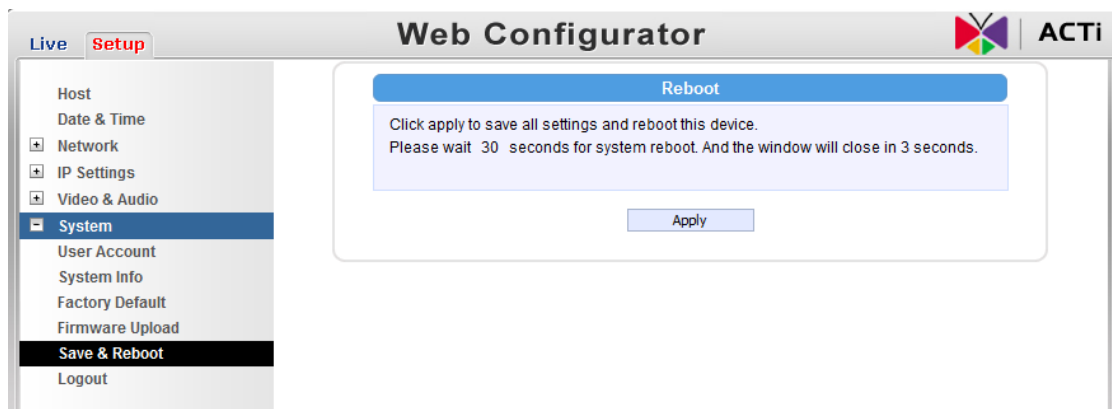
Live Setup

Web Configurator

ACTi

Host
Date & Time
+ Network
+ IP Settings
+ Video & Audio
− System
User Account
System Info
Factory Default
Firmware Upload
Save & Reboot
Logout

Reboot

Click apply to save all settings and reboot this device.
Please wait 30 seconds for system reboot. And the window will close in 3 seconds.

Apply